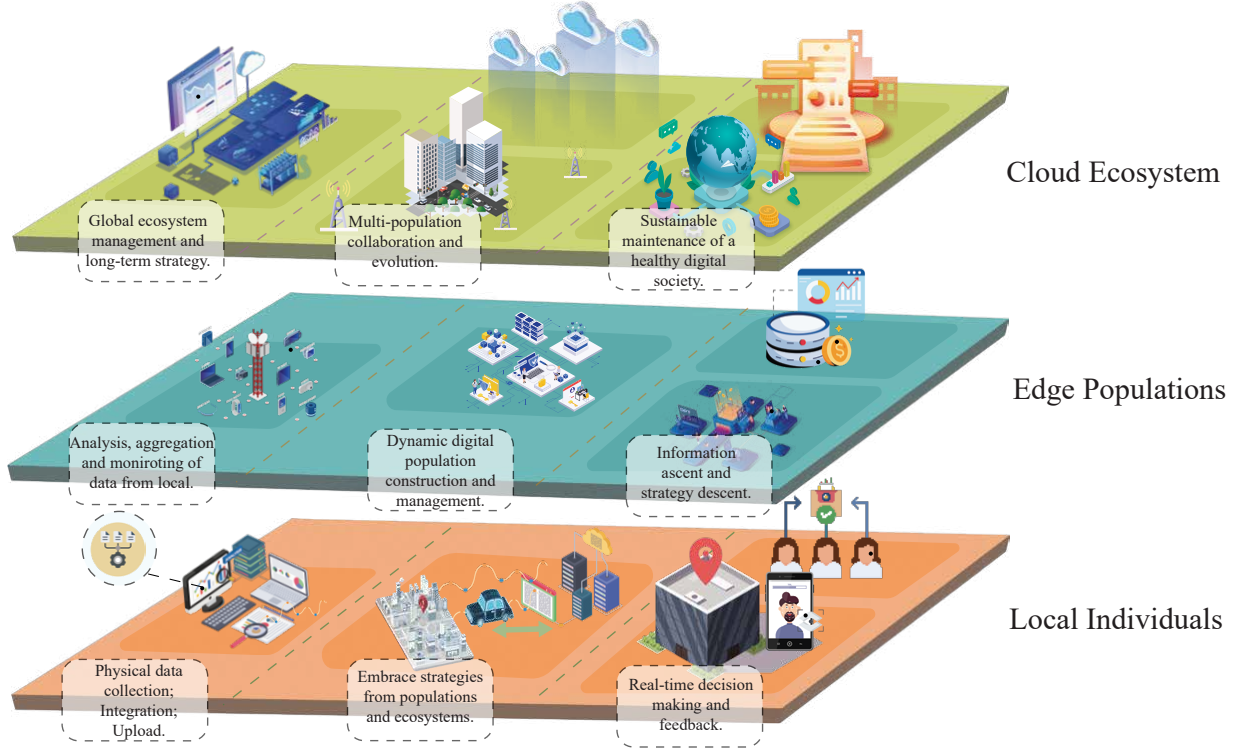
Cloud Ecosystem

Global ecosystem management and long-term strategy.

Multi-population collaboration and evolution.

Sustainable maintenance of a healthy digital society.

Edge Populations

Analysis, aggregation and moniroting of data from local.

Dynamic digital population construction and management.

Information ascent and strategy descent.

Local Individuals

Physical data collection; Integration; Upload.

Embrace strategies from populations and ecosystems.

Real-time decision making and feedback.